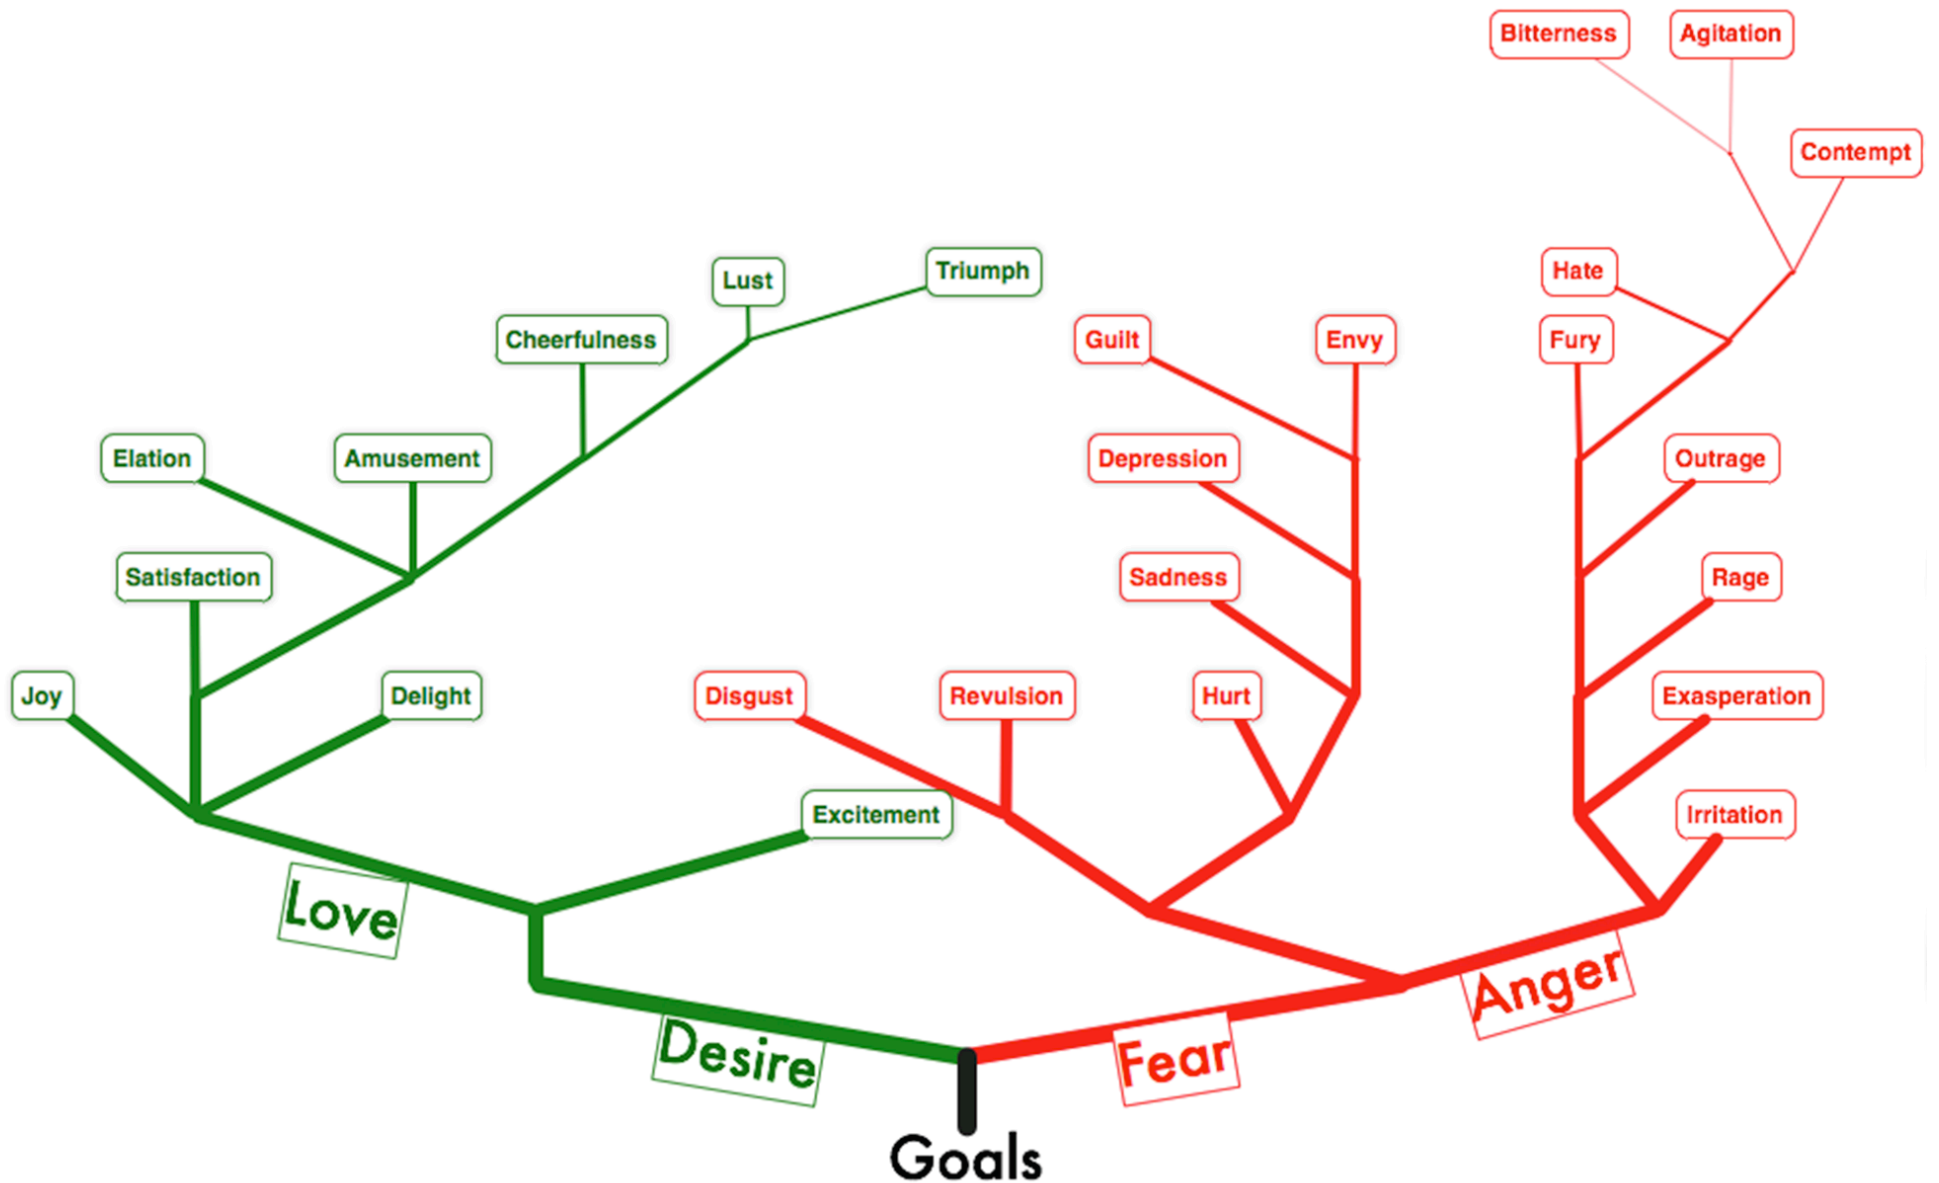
Bitterness
Agitation
Contempt
Lust
Triumph
Hate
Cheerfulness
Guilt
Envy
Fury
Elation
Amusement
Depression
Outrage
Satisfaction
Sadness
Rage
Joy
Delight
Disgust
Revulsion
Hurt
Exasperation
Excitement
Irritation
Love
Anger
Desire
Fear
Goals